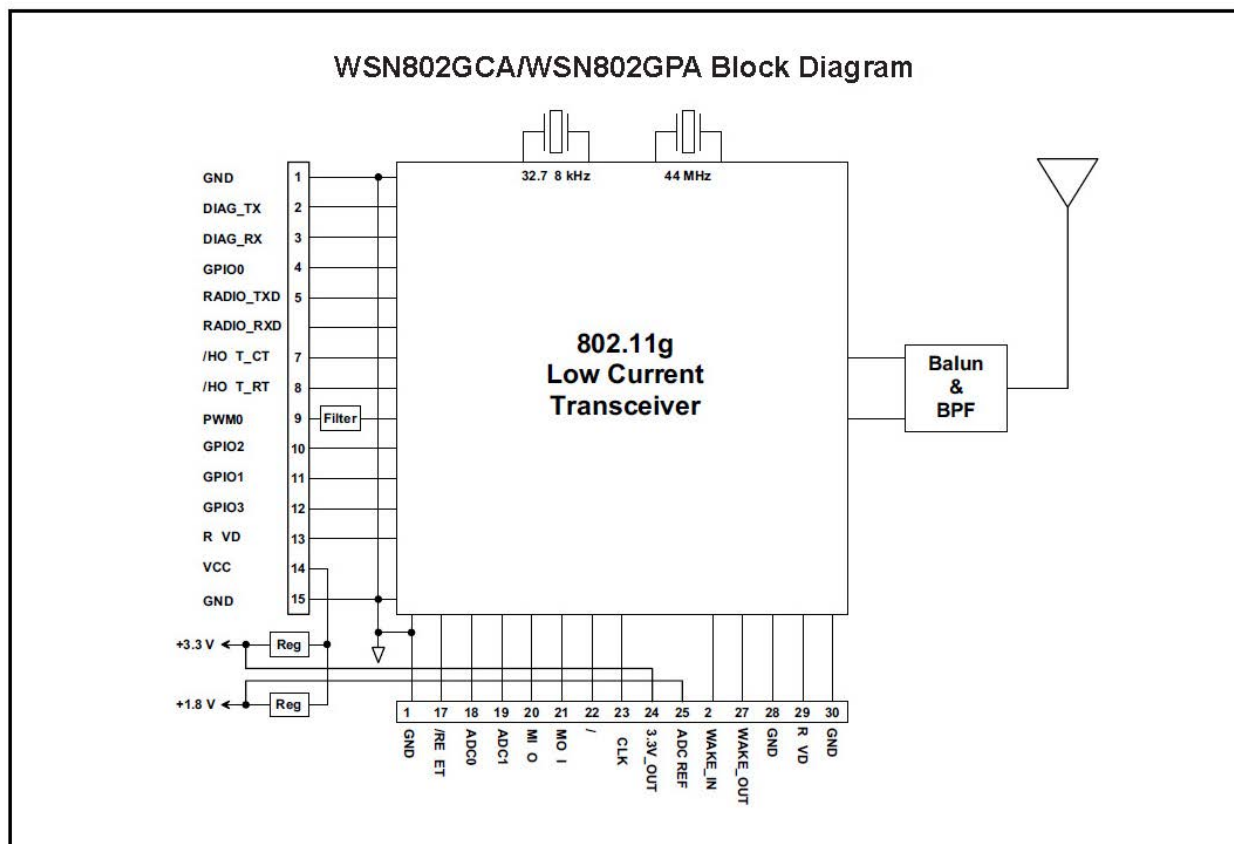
WSN802GCA/WSN802GPA Block Diagram

32.7 8 kHz

44 MHz

GND 1
DIAG_TX 2
DIAG_RX 3
GPIO0 4
RADIO_TXD 5
RADIO_RXD
/HO T_CT 7
/HO T_RT 8
PWM0 9
Filter
GPIO2 10
GPIO1 11
GPIO3 12
R VD 13
VCC 14
GND 15

802.11g
Low Current
Transceiver

Balun
&
BPF

+3.3 V
Reg
+1.8 V
Reg

| 1 | 17 | 18 | 19 | 20 | 21 | 22 | 23 | 24 | 25 | 2 | 27 | 28 | 29 | 30 |
|---|---|---|---|---|---|---|---|---|---|---|---|---|---|---|
| GND | /RE ET | ADC0 | ADC1 | MI O | MO I | / | CLK | 3.3V_OUT | ADC REF | WAKE_IN | WAKE_OUT | GND | R VD | GND |